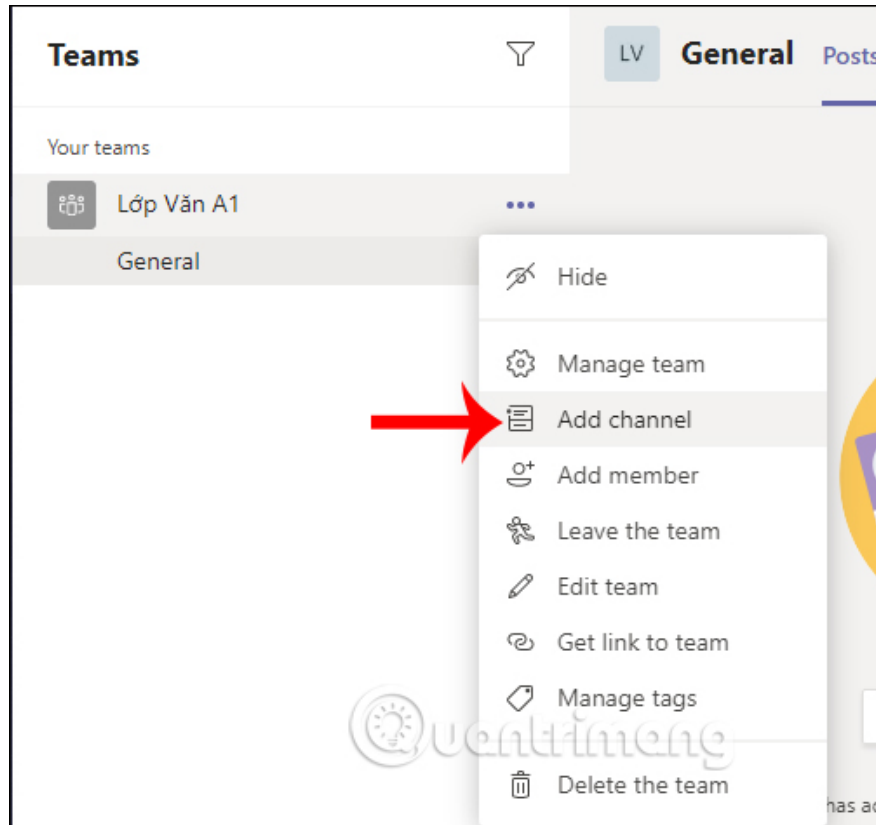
Teams

LV General Posts

Your teams

Lớp Văn A1 •••

General

Hide

Manage team

Add channel

Add member

Leave the team

Edit team

Get link to team

Manage tags

Delete the team

Quantrimang

has ac